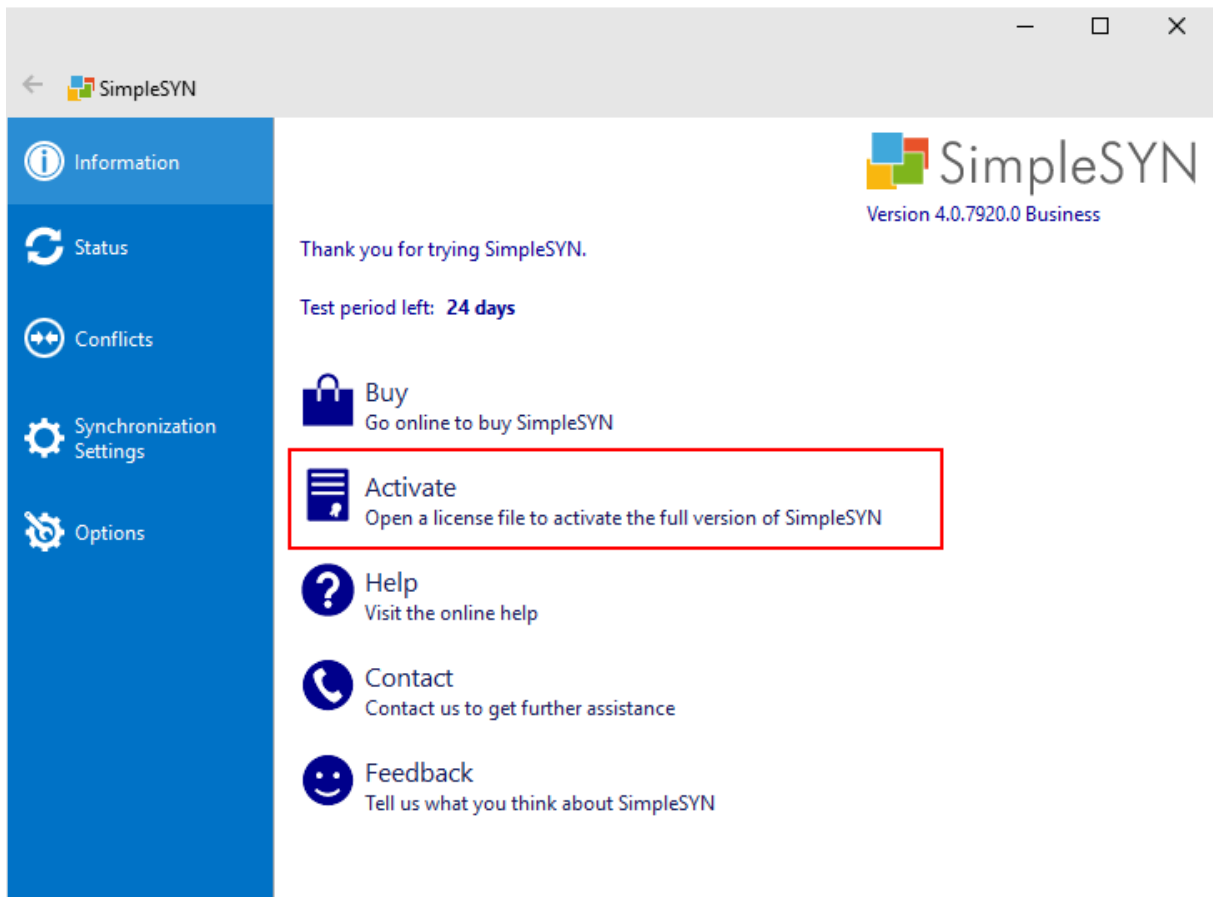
SimpleSYN

Information

Status

Conflicts

Synchronization Settings

Options

SimpleSYN

Version 4.0.7920.0 Business

Thank you for trying SimpleSYN.

Test period left: **24 days**

Buy
Go online to buy SimpleSYN

Activate
Open a license file to activate the full version of SimpleSYN

Help
Visit the online help

Contact
Contact us to get further assistance

Feedback
Tell us what you think about SimpleSYN